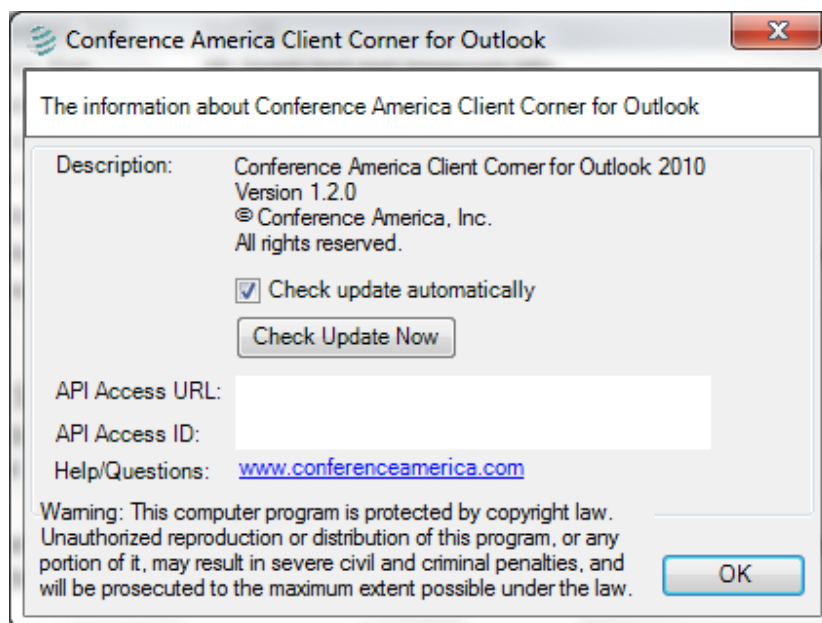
Conference America Client Corner for Outlook

X

The information about Conference America Client Corner for Outlook

Description: Conference America Client Corner for Outlook 2010
Version 1.2.0
© Conference America, Inc.
All rights reserved.

Check update automatically

Check Update Now

API Access URL:

API Access ID:

Help/Questions: www.conferenceamerica.com

Warning: This computer program is protected by copyright law. Unauthorized reproduction or distribution of this program, or any portion of it, may result in severe civil and criminal penalties, and will be prosecuted to the maximum extent possible under the law.

OK